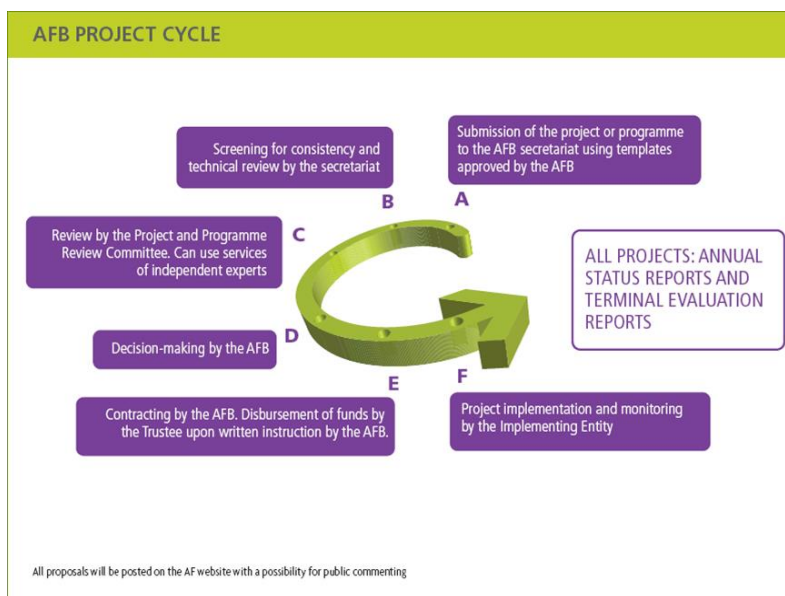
AFB PROJECT CYCLE

Screening for consistency and technical review by the secretariat

B

Submission of the project or programme to the AFB secretariat using templates approved by the AFB

A

Review by the Project and Programme Review Committee. Can use services of independent experts

C

ALL PROJECTS: ANNUAL STATUS REPORTS AND TERMINAL EVALUATION REPORTS

Decision-making by the AFB

D

E

F

Contracting by the AFB. Disbursement of funds by the Trustee upon written instruction by the AFB.

Project implementation and monitoring by the Implementing Entity

All proposals will be posted on the AF website with a possibility for public commenting